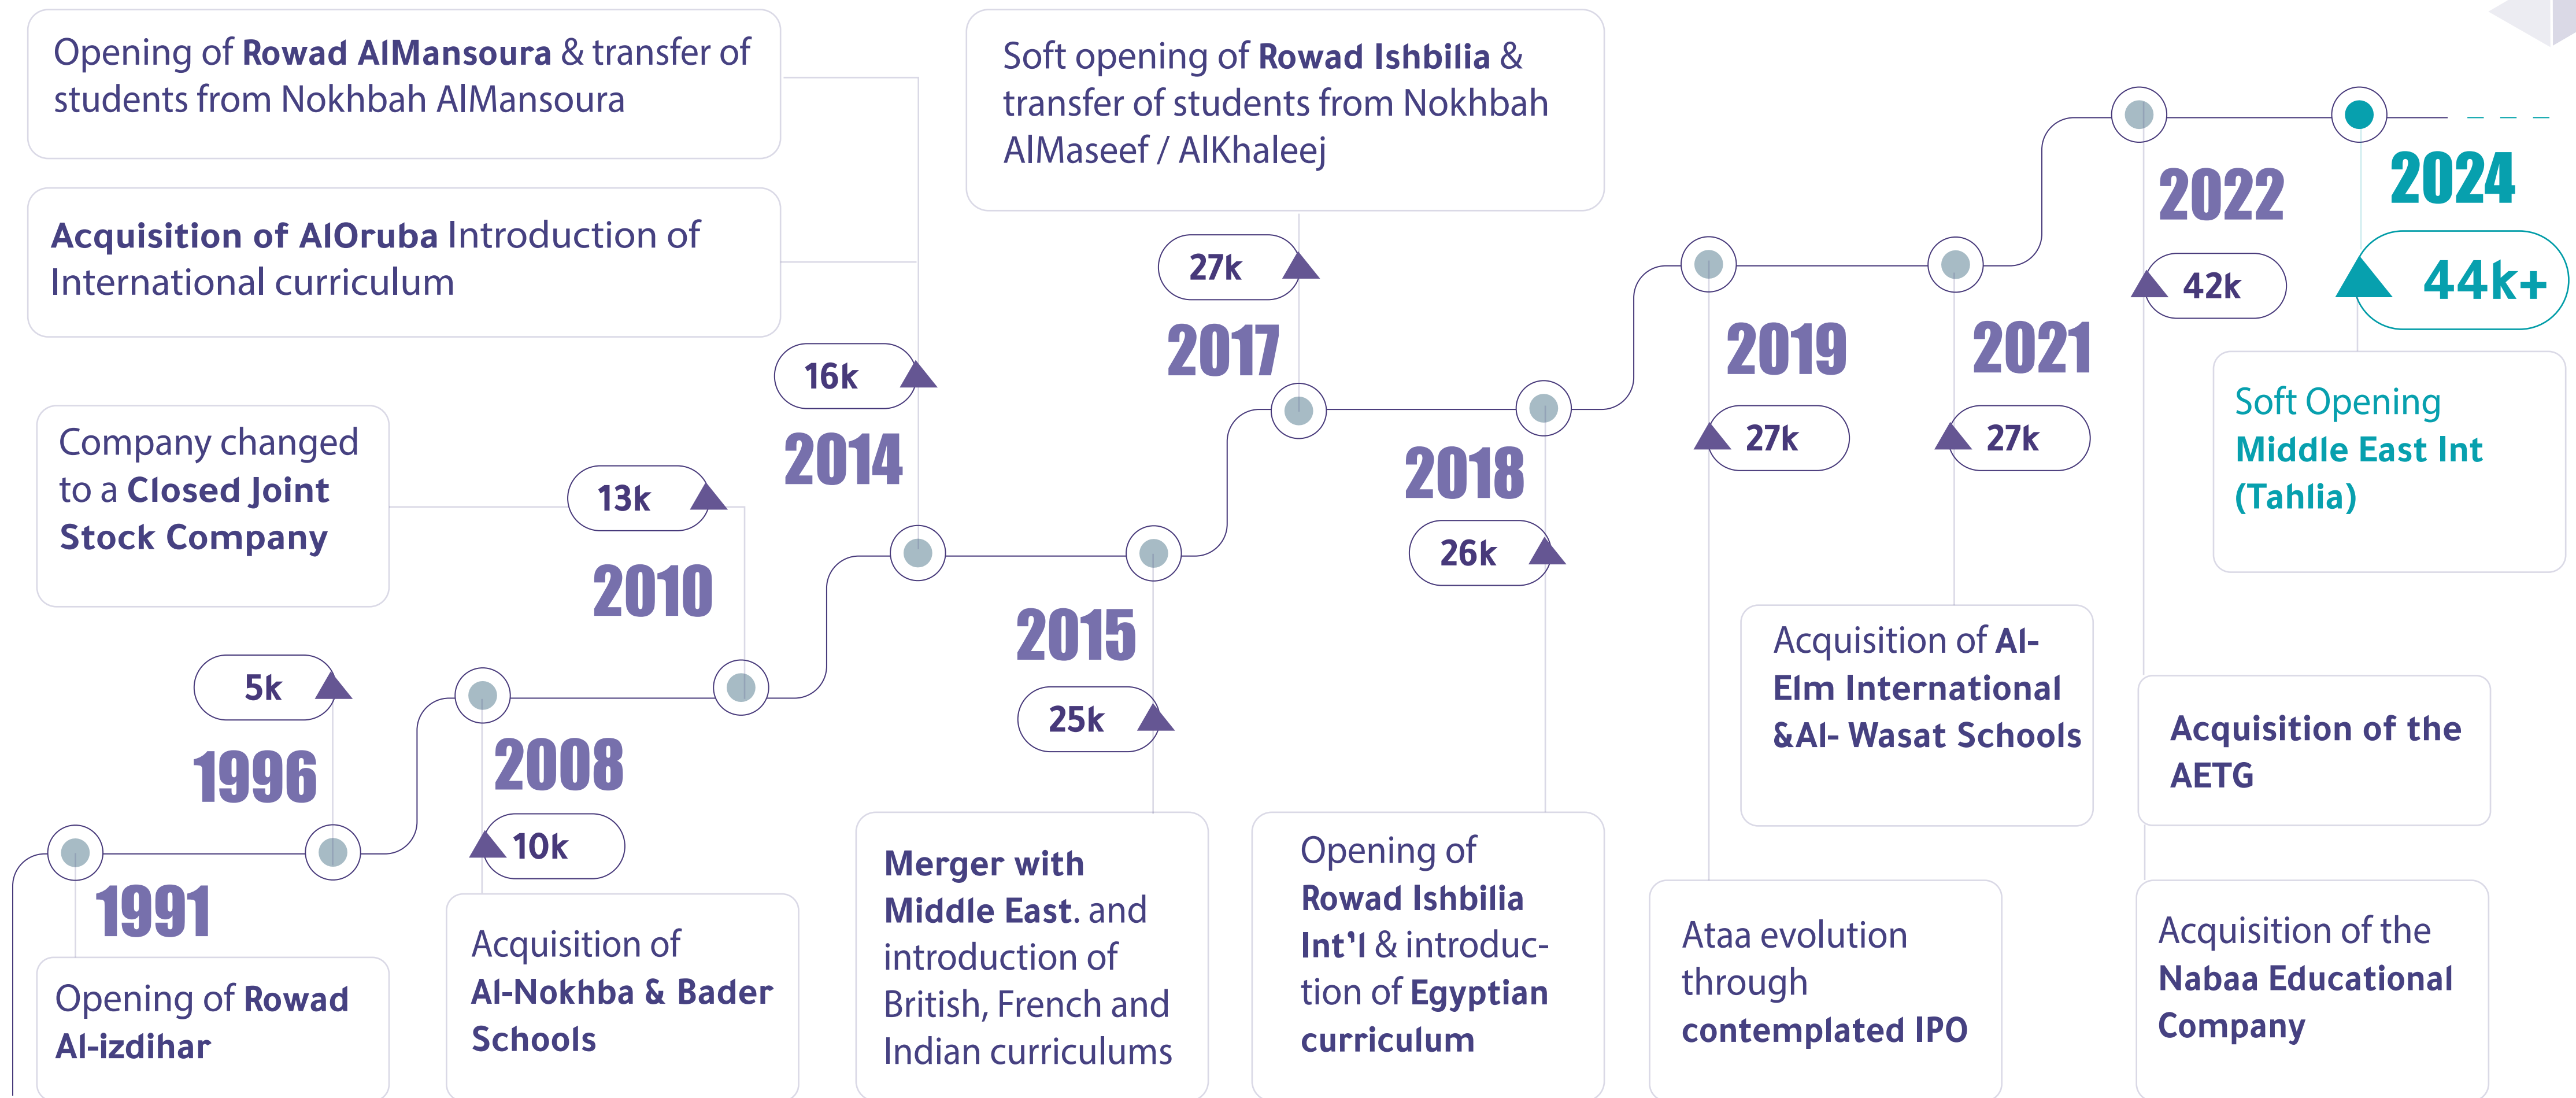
Opening of Rowad AlMansoura & transfer of students from Nokhbah AlMansoura

Acquisition of AlOruba Introduction of International curriculum

Company changed to a Closed Joint Stock Company

5k

1996

1991

Opening of Rowad Al-izdihar

13k

2010

2008

10k

Acquisition of Al-Nokhba & Bader Schools

16k

2014

2015

25k

Merger with Middle East. and introduction of British, French and Indian curriculums

Soft opening of Rowad Ishbilia & transfer of students from Nokhbah AlMaseef / AlKhaleej

27k

2017

2018

26k

Opening of Rowad Ishbilia Int'l & introduction of Egyptian curriculum

2019

27k

Ataa evolution through contemplated IPO

2021

27k

Acquisition of Al-Elm International &Al- Wasat Schools

2022

42k

Acquisition of the AETG

Acquisition of the Nabaa Educational Company

2024

44k+

Soft Opening Middle East Int (Tahlia)